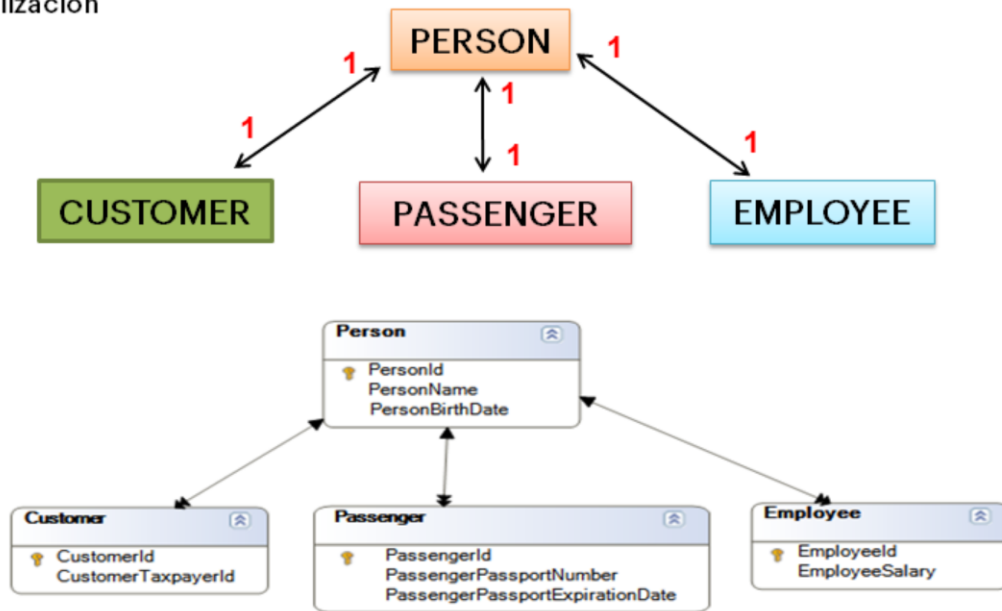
lización

PERSON

1

1

1

1

1

1

CUSTOMER

PASSENGER

EMPLOYEE

Person
PersonId
PersonName
PersonBirthDate

Customer
CustomerId
CustomerTaxpayerId

Passenger
PassengerId
PassengerPassportNumber
PassengerPassportExpirationDate

Employee
EmployeeId
EmployeeSalary